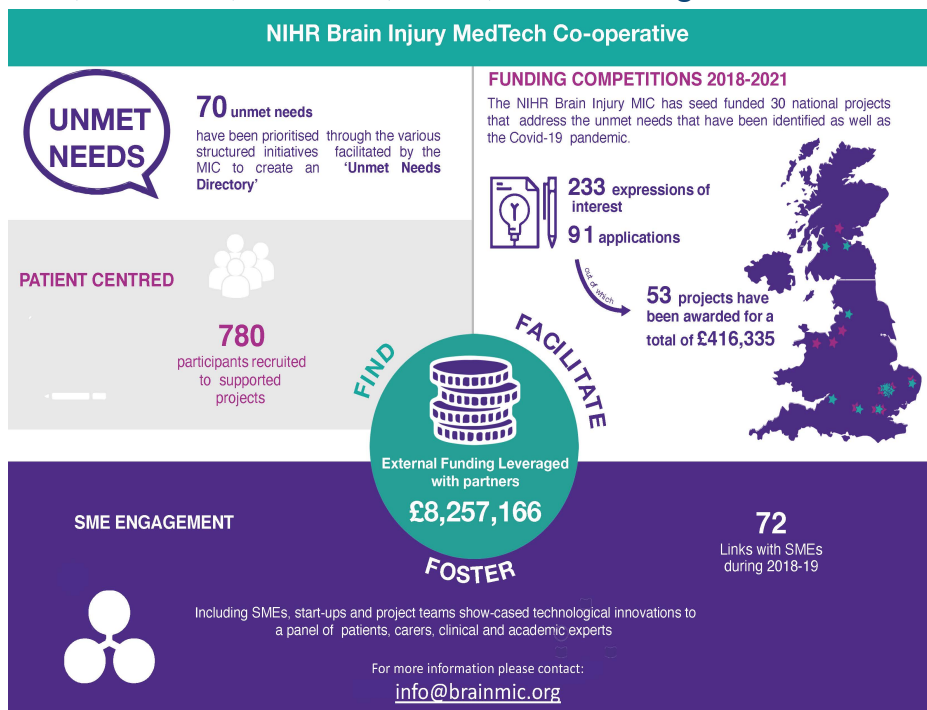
NIHR Brain Injury MedTech Co-operative

UNMET NEEDS

70 unmet needs have been prioritised through the various structured initiatives facilitated by the MIC to create an 'Unmet Needs Directory'

FUNDING COMPETITIONS 2018-2021

The NIHR Brain Injury MIC has seed funded 30 national projects that address the unmet needs that have been identified as well as the Covid-19 pandemic.

233 expressions of interest

91 applications

out of which

53 projects have been awarded for a total of £416,335

PATIENT CENTRED

780 participants recruited to supported projects

FIND

FACILITATE

External Funding Leveraged with partners

£8,257,166

FOSTER

SME ENGAGEMENT

72 Links with SMEs during 2018-19

Including SMEs, start-ups and project teams show-cased technological innovations to a panel of patients, carers, clinical and academic experts

For more information please contact:

info@brainmic.org